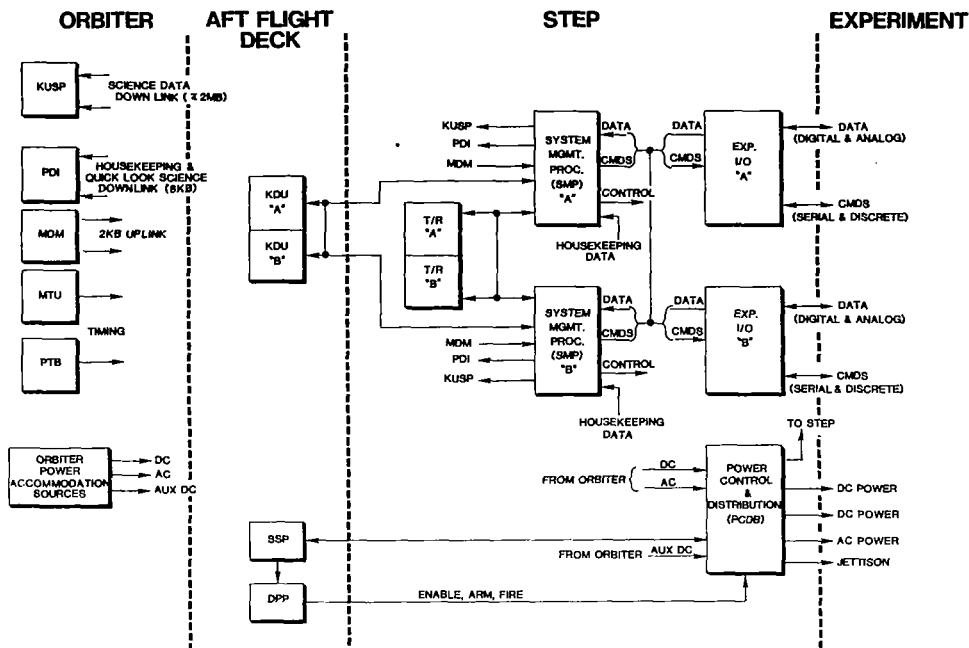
ORBITER

AFT FLIGHT DECK

STEP

EXPERIMENT

KUSP

SCIENCE DATA DOWN LINK (≈ 2MB)

PDI

HOUSEKEEPING & QUICK LOOK SCIENCE DOWNLINK (8KB)

MDM

2KB UPLINK

MTU

TIMING

PTB

ORBITER POWER ACCOMMODATION SOURCES

DC

AC

AUX DC

KDU "A"

KDU "B"

SSP

DPP

T/R "A"

T/R "B"

KUSP

PDI

MDM

SYSTEM MGMT. PROC. (SMP) "A"

DATA

CMDS

CONTROL

HOUSEKEEPING DATA

MDM

PDI

KUSP

SYSTEM MGMT. PROC. (SMP) "B"

DATA

CMDS

CONTROL

HOUSEKEEPING DATA

DATA

CMDS

EXP. I/O "A"

DATA

CMDS

EXP. I/O "B"

DATA (DIGITAL & ANALOG)

CMDS (SERIAL & DISCRETE)

DATA (DIGITAL & ANALOG)

CMDS (SERIAL & DISCRETE)

TO STEP

FROM ORBITER

DC

AC

POWER CONTROL & DISTRIBUTION (PCDB)

FROM ORBITER

AUX DC

DC POWER

DC POWER

AC POWER

JETTISON

ENABLE, ARM, FIRE